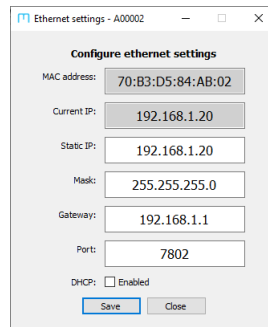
Ethernet settings - A00002

Configure ethernet settings

MAC address: 70:B3:D5:84:AB:02

Current IP: 192.168.1.20

Static IP: 192.168.1.20

Mask: 255.255.255.0

Gateway: 192.168.1.1

Port: 7802

DHCP: Enabled

Save Close